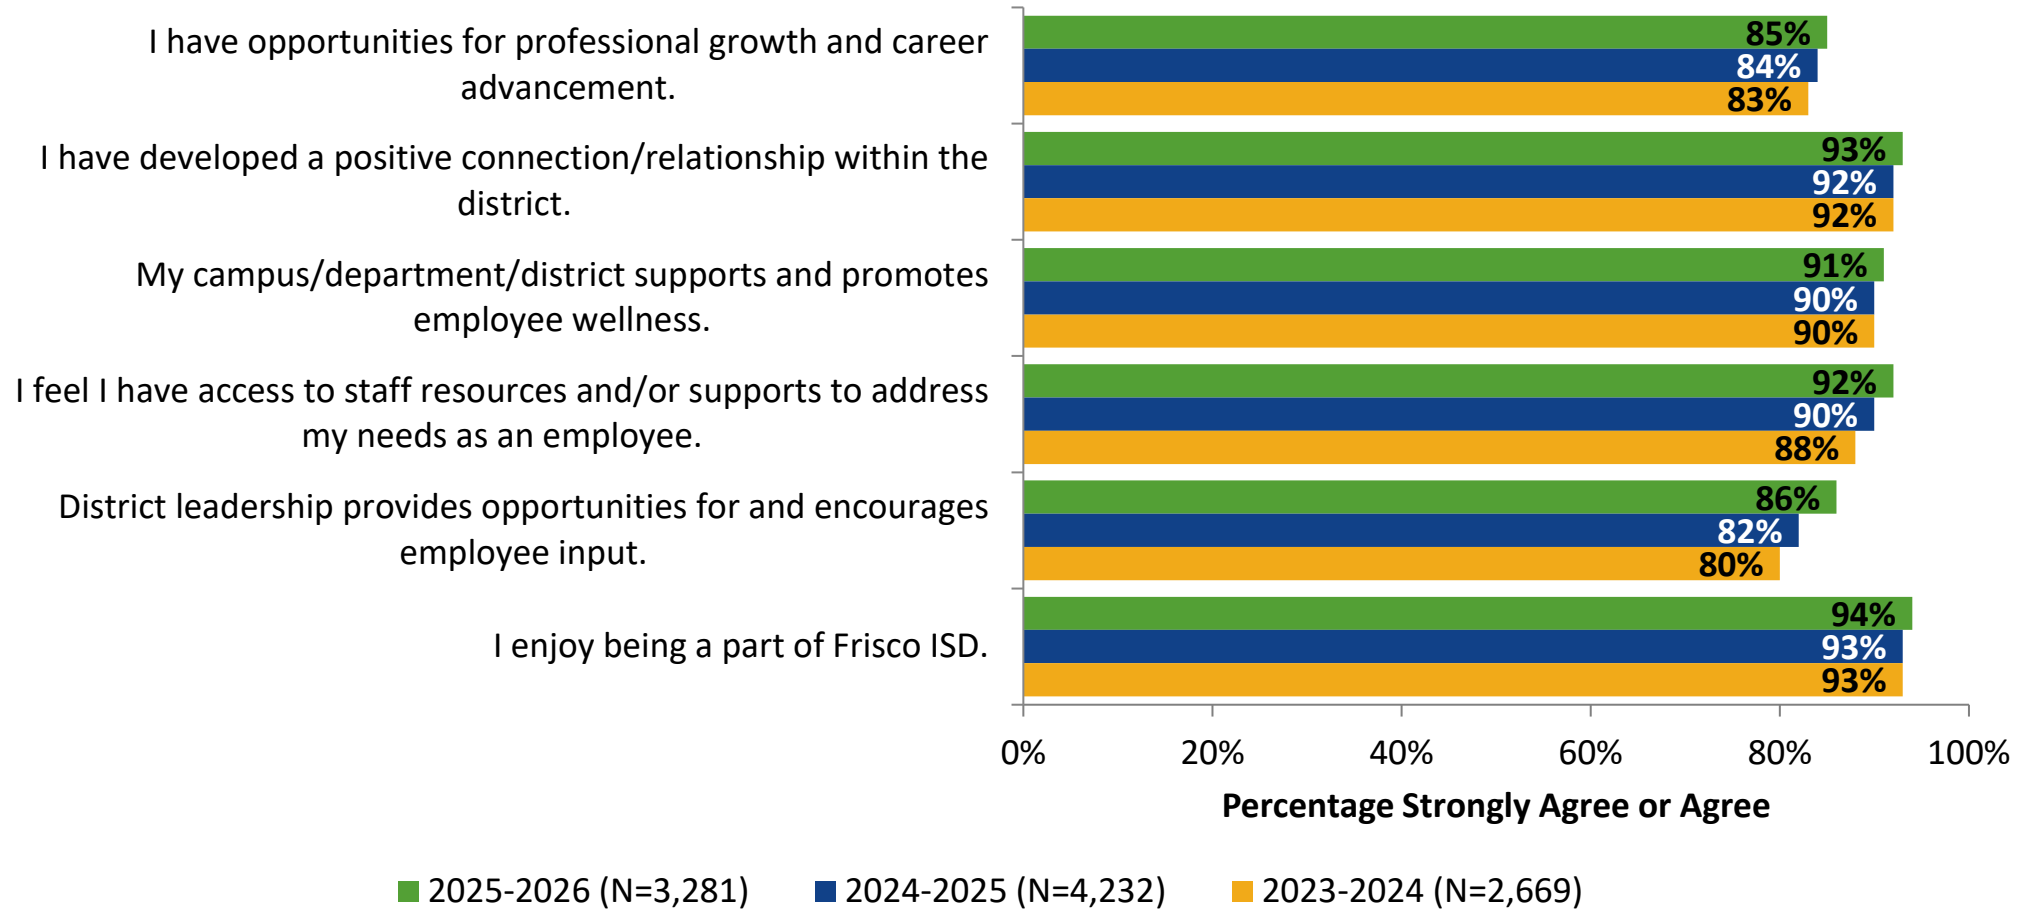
I have opportunities for professional growth and career advancement.

85%
84%
83%

I have developed a positive connection/relationship within the district.

93%
92%
92%

My campus/department/district supports and promotes employee wellness.

91%
90%
90%

I feel I have access to staff resources and/or supports to address my needs as an employee.

92%
90%
88%

District leadership provides opportunities for and encourages employee input.

86%
82%
80%

I enjoy being a part of Frisco ISD.

94%
93%
93%

0% 20% 40% 60% 80% 100%

Percentage Strongly Agree or Agree

2025-2026 (N=3,281) 2024-2025 (N=4,232) 2023-2024 (N=2,669)